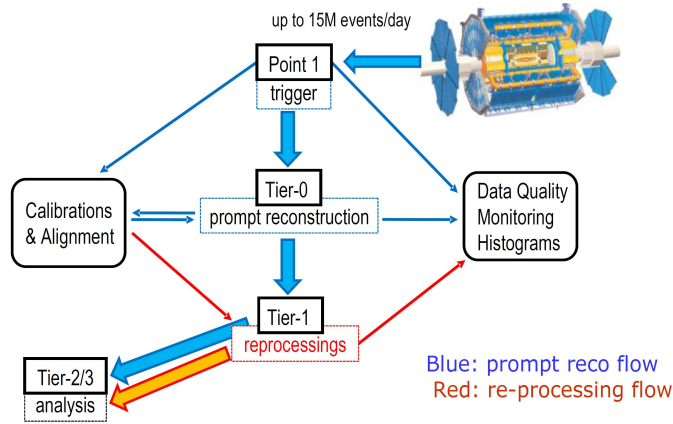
up to 15M events/day

Point 1
trigger

Calibrations & Alignment

Tier-0
prompt reconstruction

Data Quality Monitoring Histograms

Tier-1
reprocessings

Tier-2/3
analysis

Blue: prompt reco flow
Red: re-processing flow